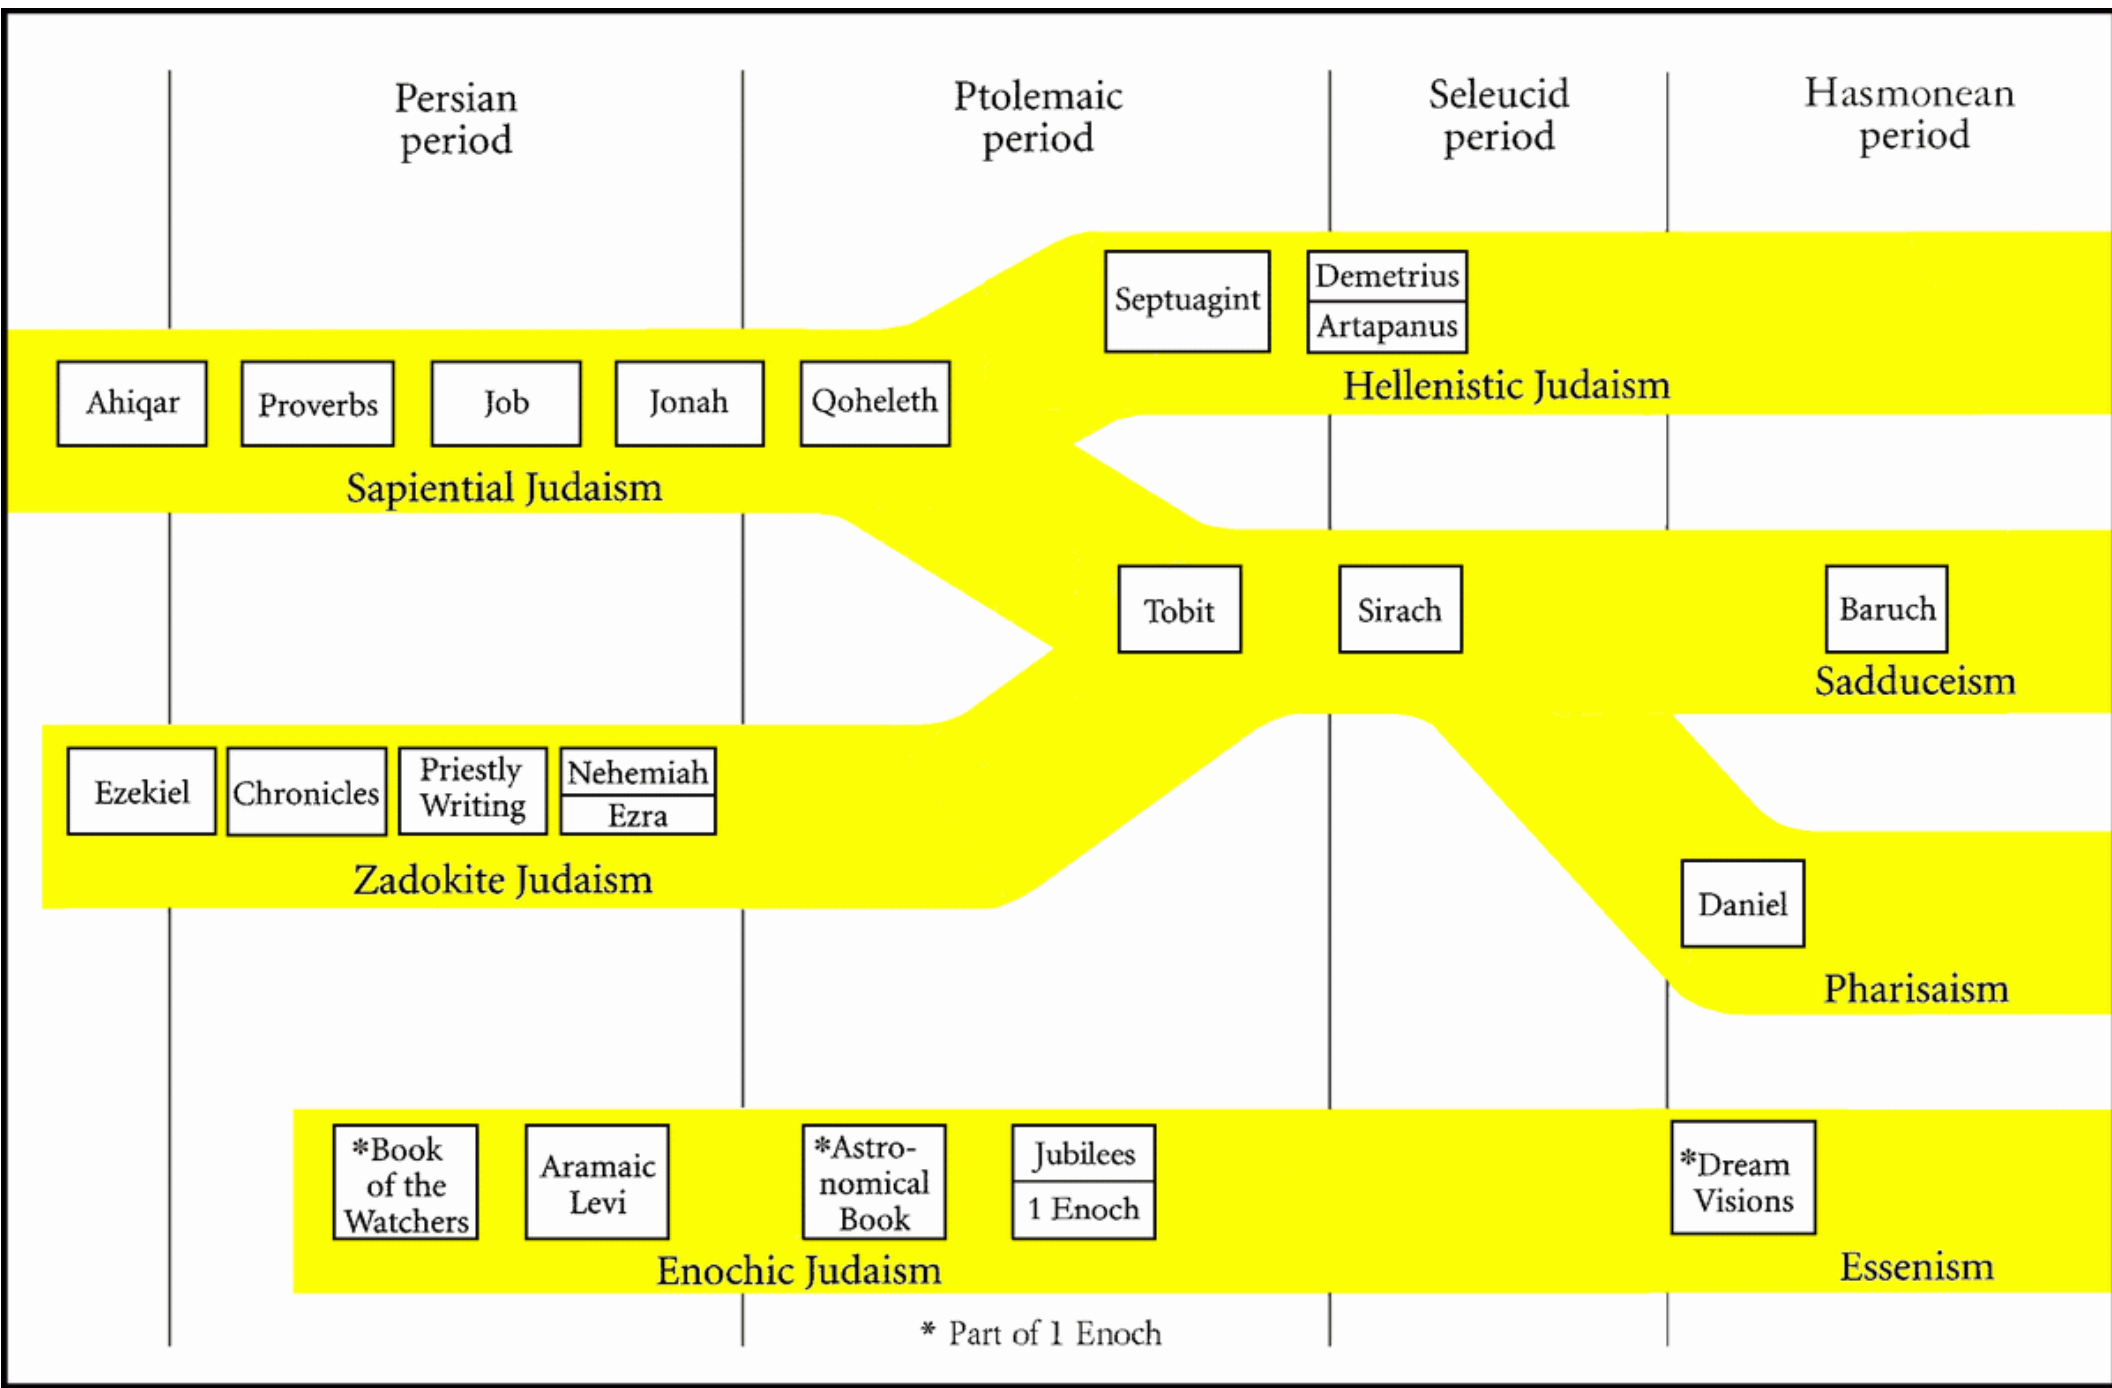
Persian period

Ptolemaic period

Seleucid period

Hasmonean period

Septuagint

Demetrius

Artapanus

Hellenistic Judaism

Ahiqar

Proverbs

Job

Jonah

Qoheleth

Sapiential Judaism

Tobit

Sirach

Baruch

Sadduceism

Ezekiel

Chronicles

Priestly Writing

Nehemiah

Ezra

Zadokite Judaism

Daniel

Pharisaism

*Book of the Watchers

Aramaic Levi

*Astronomical Book

Jubilees

1 Enoch

*Dream Visions

Enochic Judaism

Essenism

* Part of 1 Enoch